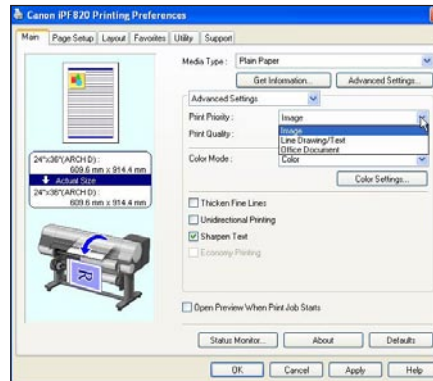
Canon iPF820 Printing Preferences

Main | Page Setup | Layout | Favorites | Utility | Support

Media Type : Plain Paper

Get Information... | Advanced Settings...

Advanced Settings

Print Priority : Image

Image
Line Drawing/Text
Office Document

Print Quality :

Color Mode : Color

Color Settings...

24"x36"(ARCH D) : 609.6 mm x 914.4 mm
Actual Size
24"x36"(ARCH D) : 609.6 mm x 914.4 mm

Thicken Fine Lines

Unidirectional Printing

Sharpen Text

Economy Printing

Open Preview When Print Job Starts

Status Monitor... | About | Defaults

OK | Cancel | Apply | Help